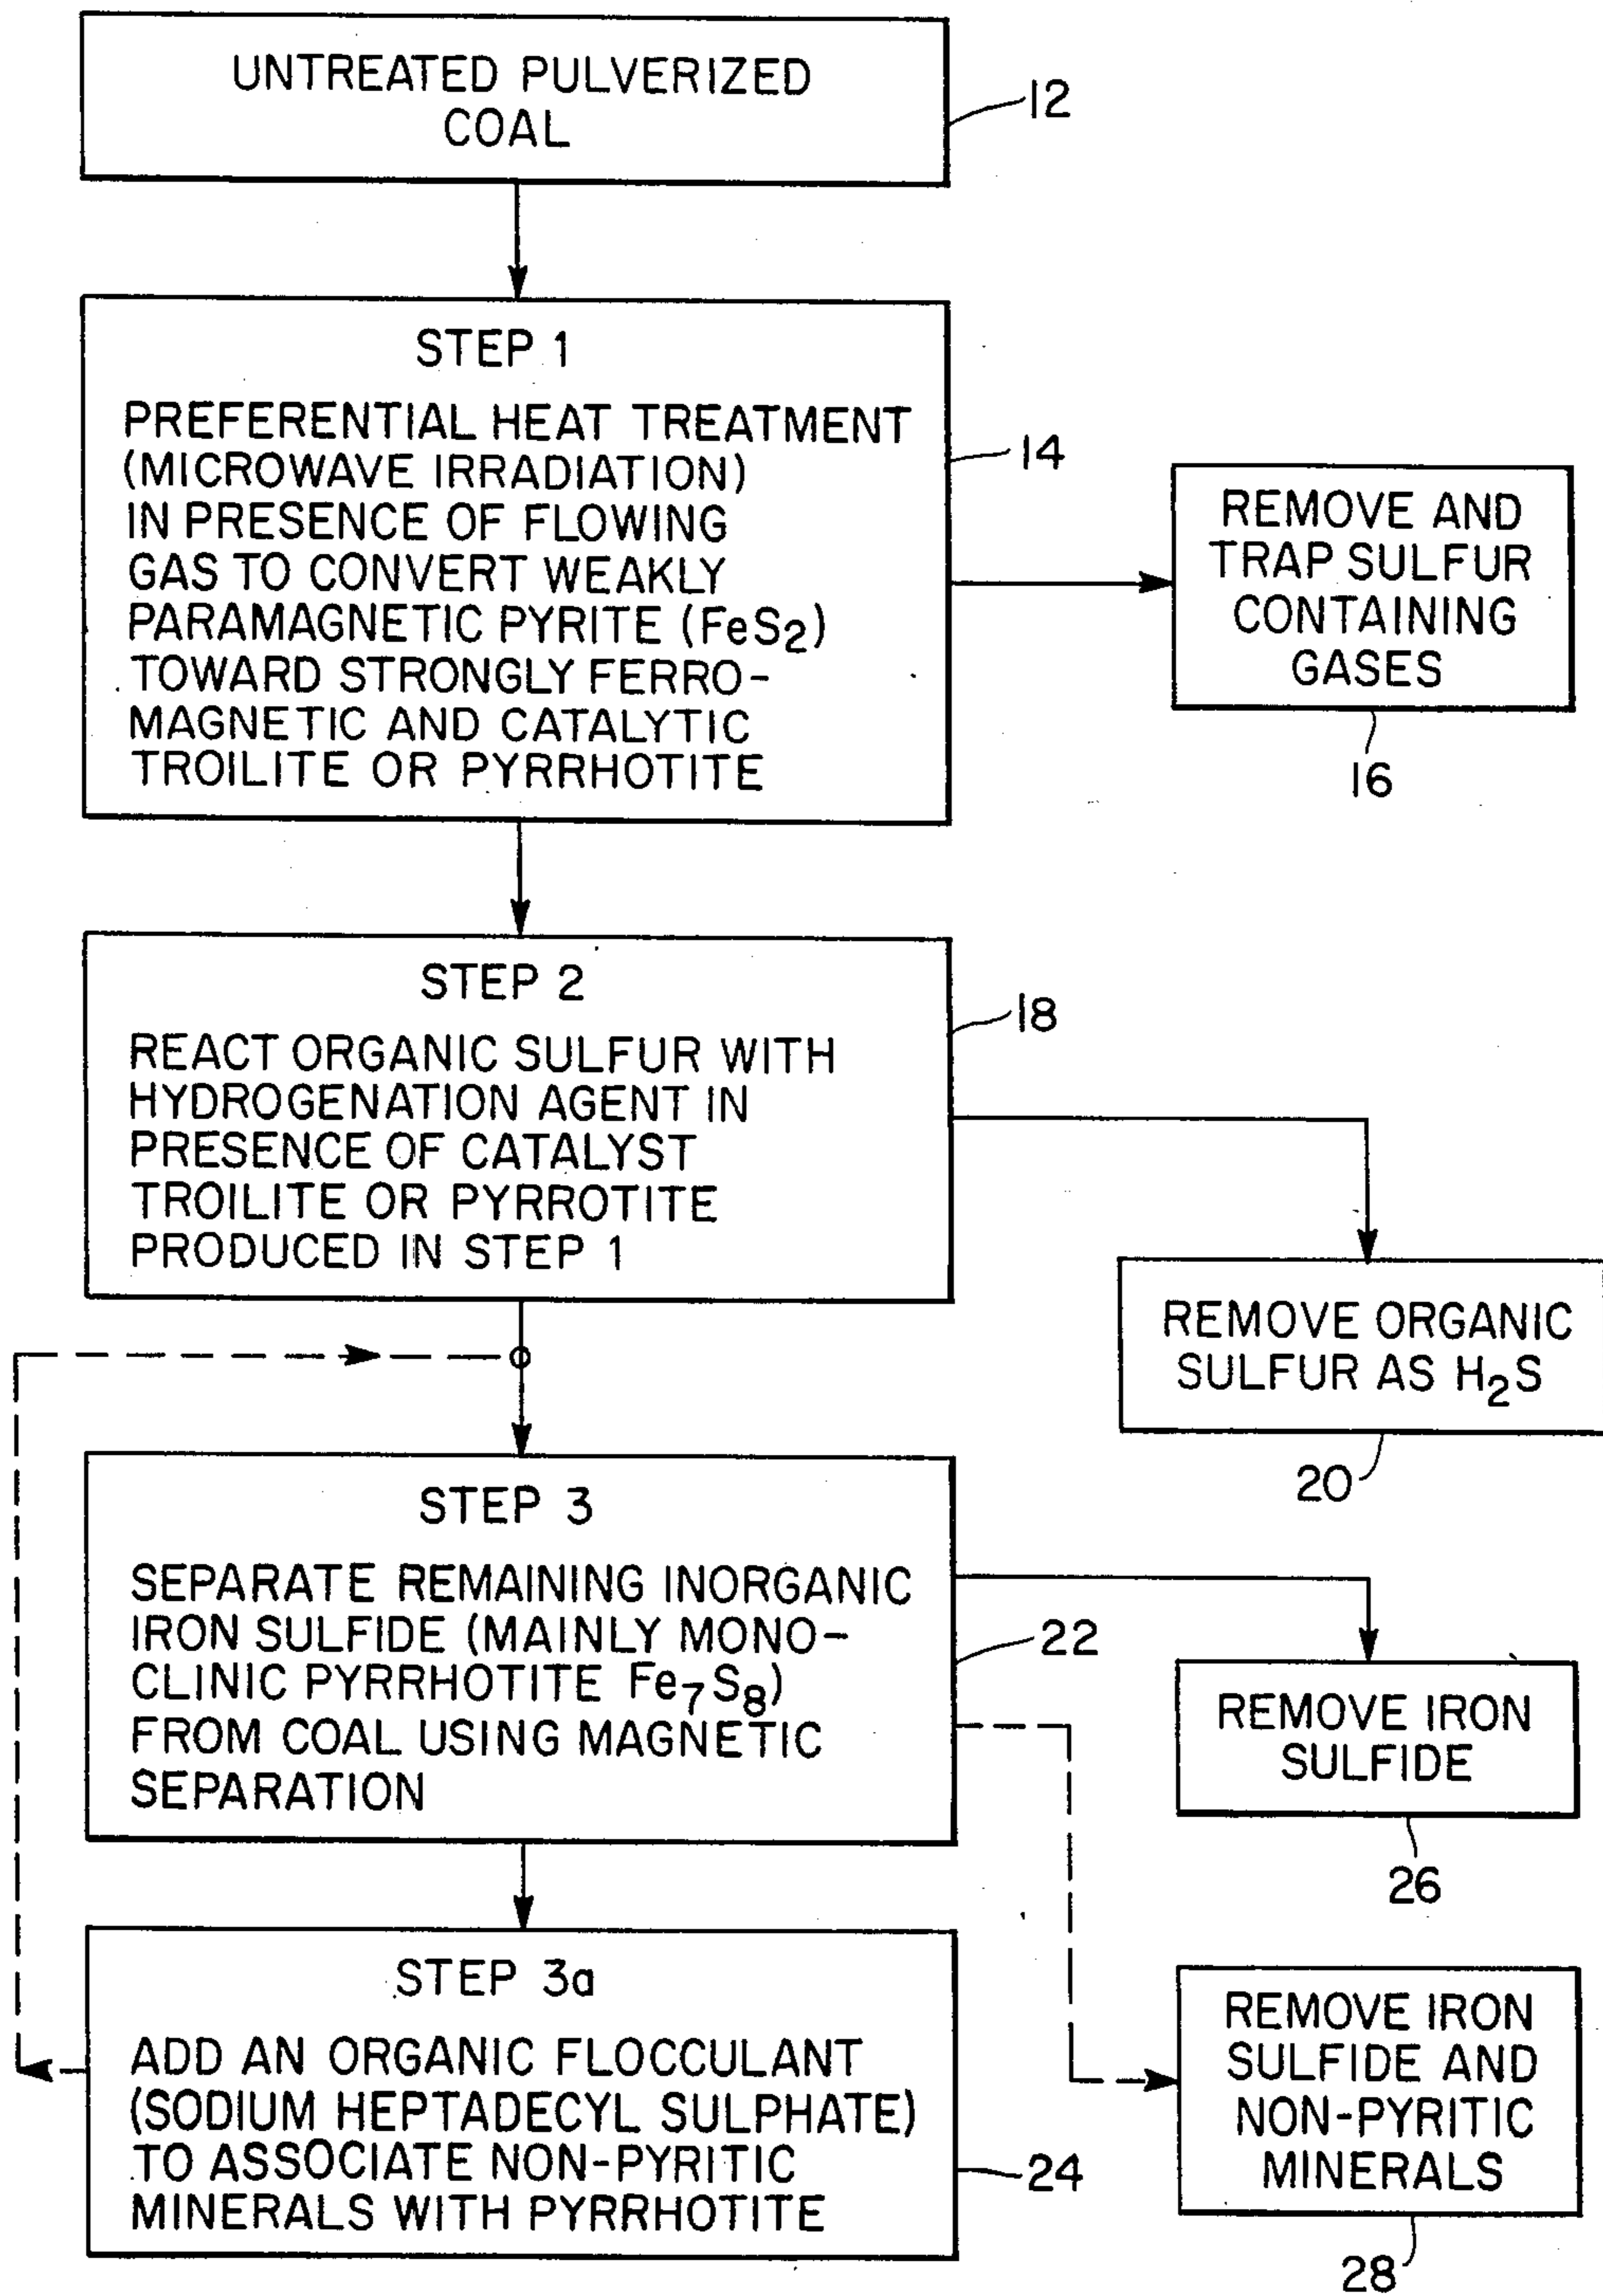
UNTREATED PULVERIZED COAL

12

STEP 1

PREFERENTIAL HEAT TREATMENT (MICROWAVE IRRADIATION) IN PRESENCE OF FLOWING GAS TO CONVERT WEAKLY PARAMAGNETIC PYRITE ($FeS_2$) TOWARD STRONGLY FERROMAGNETIC AND CATALYTIC TROILITE OR PYRRHOTITE

14

REMOVE AND TRAP SULFUR CONTAINING GASES

16

STEP 2

REACT ORGANIC SULFUR WITH HYDROGENATION AGENT IN PRESENCE OF CATALYST TROILITE OR PYRROTITE PRODUCED IN STEP 1

18

REMOVE ORGANIC SULFUR AS $H_2S$

20

STEP 3

SEPARATE REMAINING INORGANIC IRON SULFIDE (MAINLY MONOCLINIC PYRRHOTITE $Fe_7S_8$) FROM COAL USING MAGNETIC SEPARATION

22

REMOVE IRON SULFIDE

26

STEP 3a

ADD AN ORGANIC FLOCCULANT (SODIUM HEPTADECYL SULPHATE) TO ASSOCIATE NON-PYRITIC MINERALS WITH PYRRHOTITE

24

REMOVE IRON SULFIDE AND NON-PYRITIC MINERALS

28